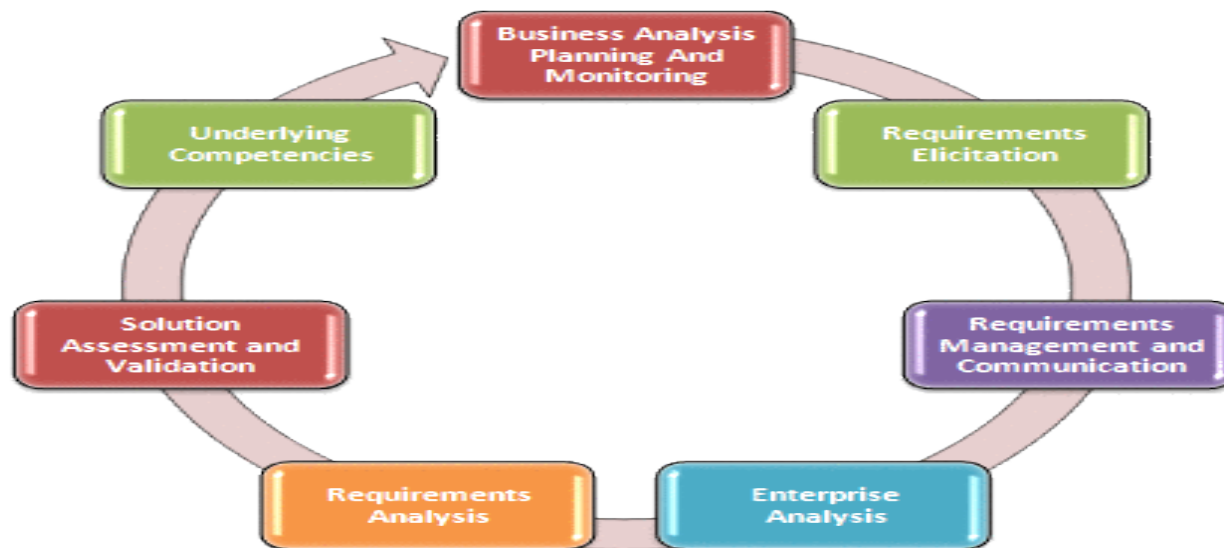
Business Analysis Planning And Monitoring

Requirements Elicitation

Requirements Management and Communication

Enterprise Analysis

Requirements Analysis

Solution Assessment and Validation

Underlying Competencies